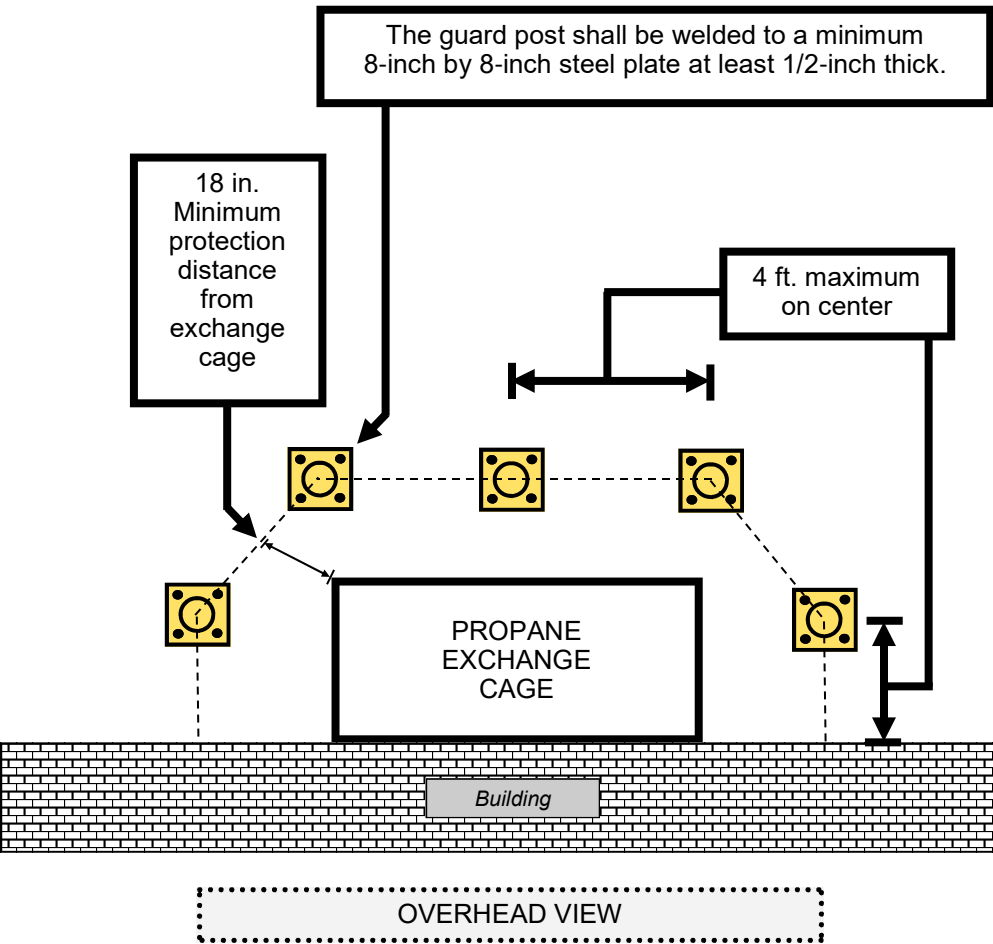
The guard post shall be welded to a minimum 8-inch by 8-inch steel plate at least 1/2-inch thick.

18 in. Minimum protection distance from exchange cage

4 ft. maximum on center

PROPANE EXCHANGE CAGE

Building

OVERHEAD VIEW